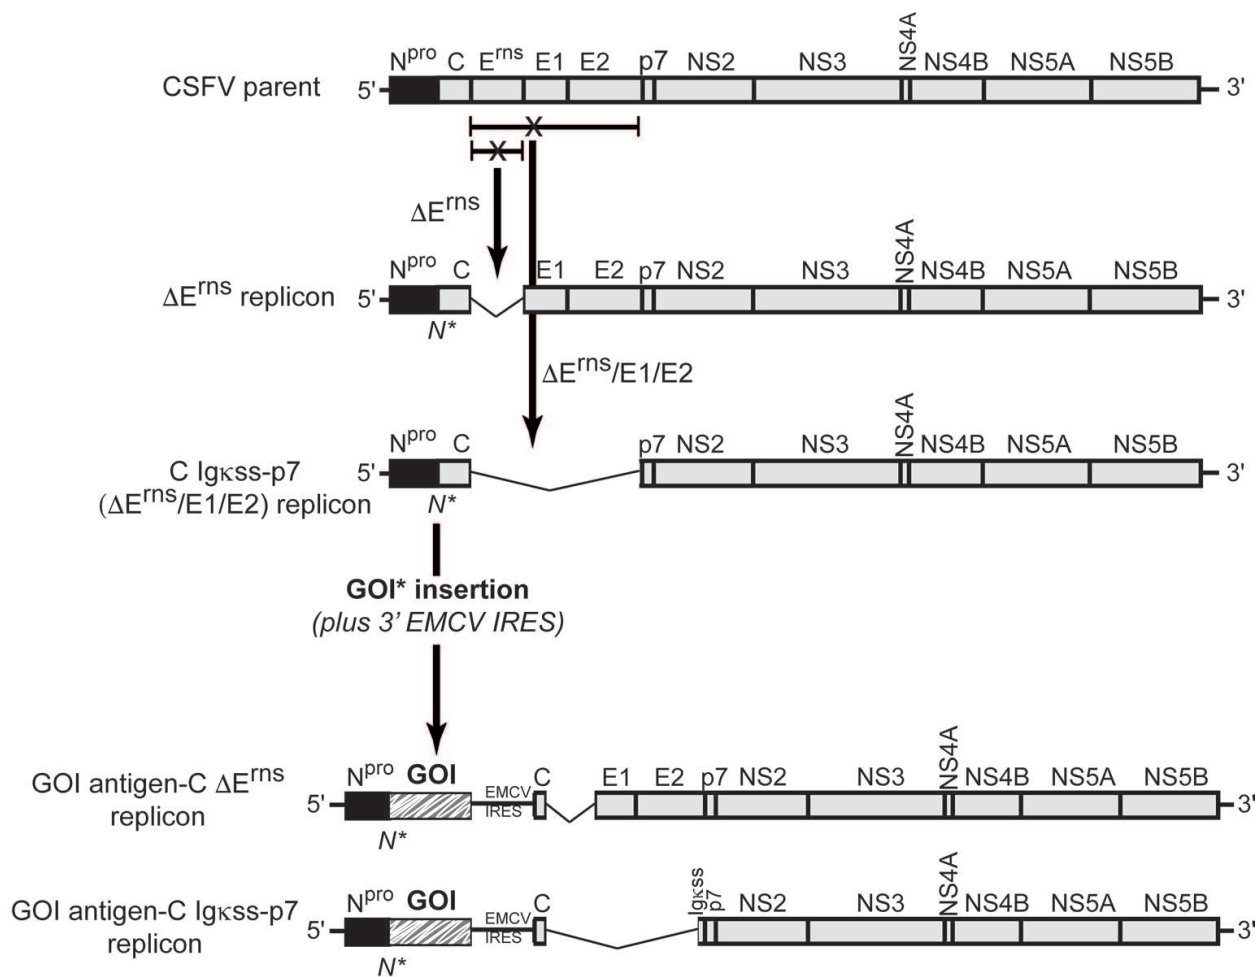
CSFV parent 5' $N^{pro}$ C $E^{rns}$ E1 E2 p7 NS2 NS3 NS4A NS4B NS5A NS5B 3'

$\Delta E^{rns}$

$\Delta E^{rns}$ replicon 5' $N^{pro}$ C E1 E2 p7 NS2 NS3 NS4A NS4B NS5A NS5B 3'
N*

$\Delta E^{rns}$/E1/E2

C Igκss-p7 ($\Delta E^{rns}$/E1/E2) replicon 5' $N^{pro}$ C p7 NS2 NS3 NS4A NS4B NS5A NS5B 3'
N*

GOI* insertion
(plus 3' EMCV IRES)

GOI antigen-C $\Delta E^{rns}$ replicon 5' $N^{pro}$ GOI EMCV IRES C E1 E2 p7 NS2 NS3 NS4A NS4B NS5A NS5B 3'
N*

GOI antigen-C Igκss-p7 replicon 5' $N^{pro}$ GOI EMCV IRES C Igκss p7 NS2 NS3 NS4A NS4B NS5A NS5B 3'
N*